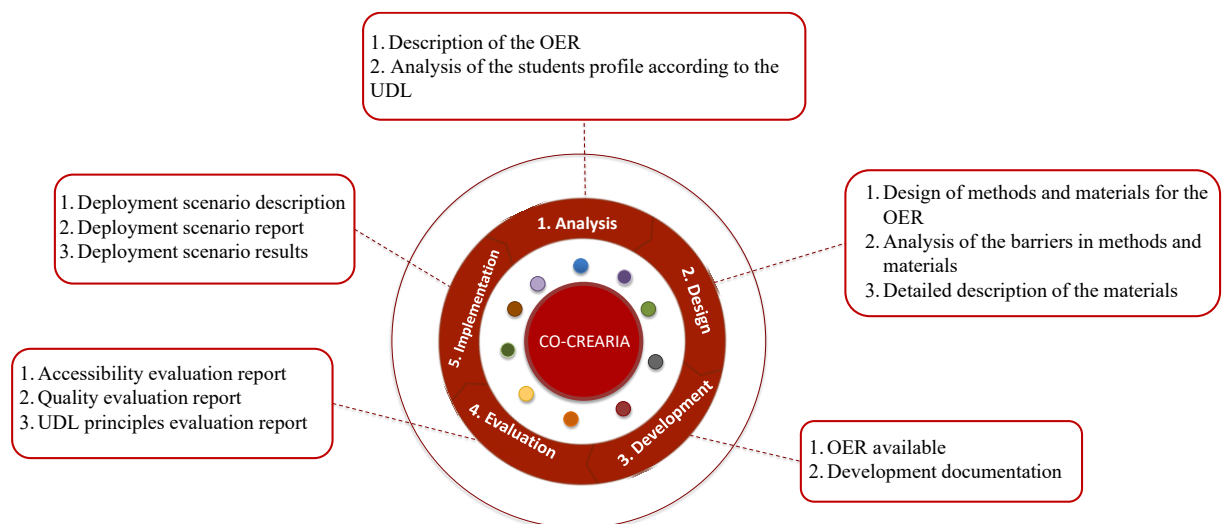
1. Description of the OER
2. Analysis of the students profile according to the UDL

1. Deployment scenario description
2. Deployment scenario report
3. Deployment scenario results

1. Design of methods and materials for the OER
2. Analysis of the barriers in methods and materials
3. Detailed description of the materials

1. Analysis
2. Design
3. Development
4. Evaluation
5. Implementation

CO-CREARIA

1. Accessibility evaluation report
2. Quality evaluation report
3. UDL principles evaluation report

1. OER available
2. Development documentation